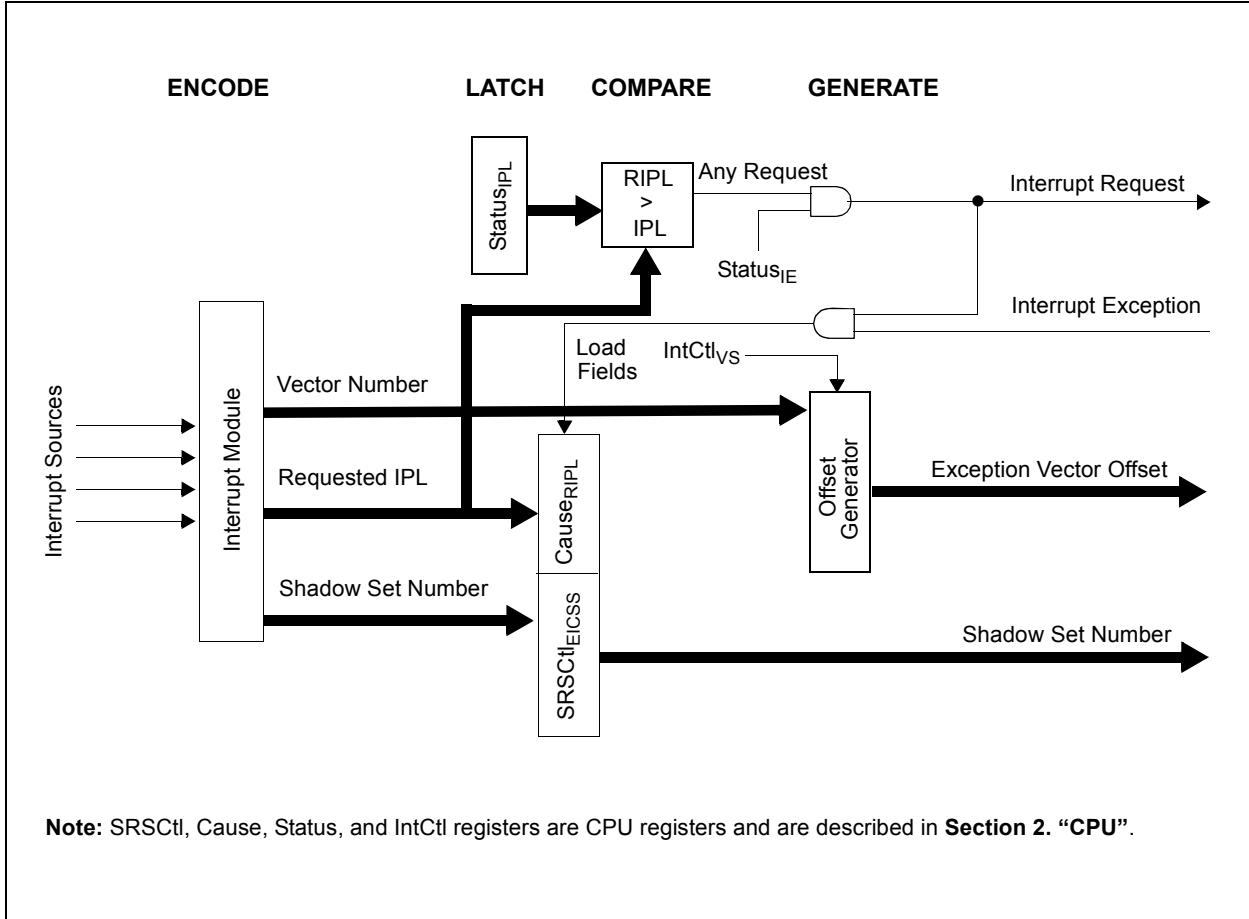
ENCODE

LATCH

COMPARE

GENERATE

$Status_{IPL}$

RIPL > IPL

Any Request

Interrupt Request

$Status_{IE}$

Interrupt Exception

Load Fields

$IntCtl_{VS}$

Interrupt Sources

Interrupt Module

Vector Number

Offset Generator

Exception Vector Offset

Requested IPL

$Cause_{RIPL}$

Shadow Set Number

$SRSCtl_{EICSS}$

Shadow Set Number

Note: SRSCtl, Cause, Status, and IntCtl registers are CPU registers and are described in Section 2. "CPU".